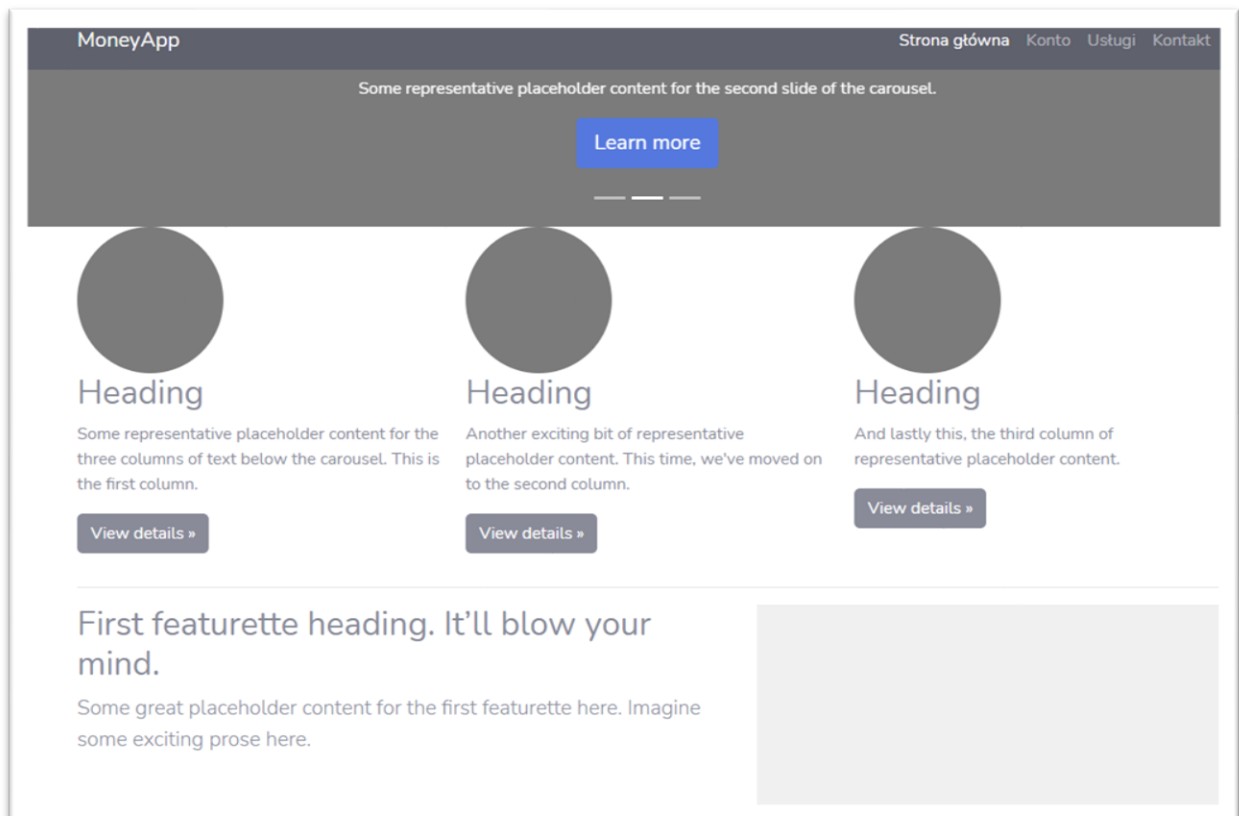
MoneyApp

Strona główna Konto Usługi Kontakt

Some representative placeholder content for the second slide of the carousel.

Learn more

Heading

Some representative placeholder content for the three columns of text below the carousel. This is the first column.

View details »

Heading

Another exciting bit of representative placeholder content. This time, we've moved on to the second column.

View details »

Heading

And lastly this, the third column of representative placeholder content.

View details »

First featurette heading. It'll blow your mind.

Some great placeholder content for the first featurette here. Imagine some exciting prose here.